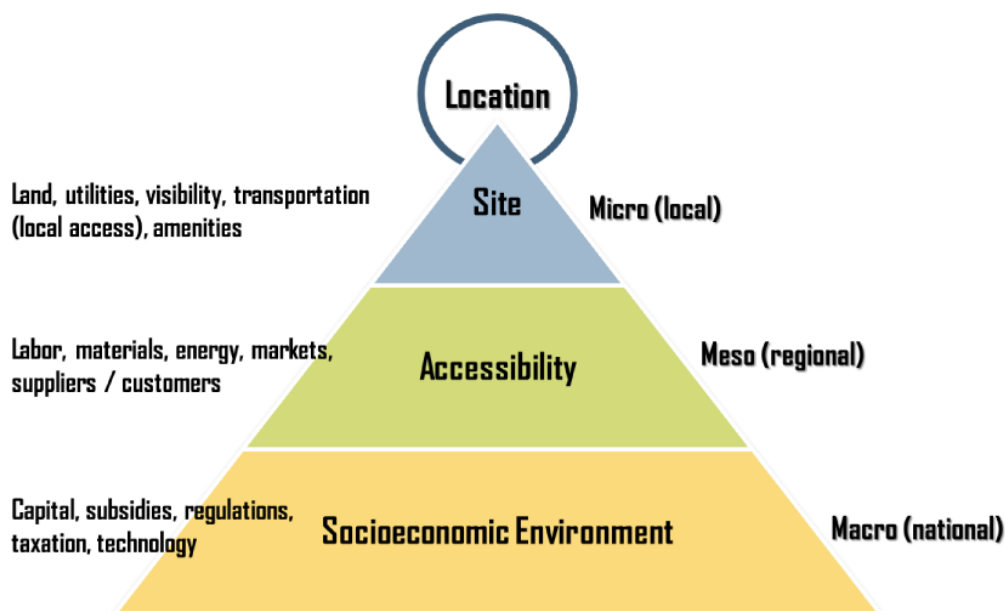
Location

Land, utilities, visibility, transportation (local access), amenities

Site

Micro (local)

Labor, materials, energy, markets, suppliers / customers

Accessibility

Meso (regional)

Capital, subsidies, regulations, taxation, technology

Socioeconomic Environment

Macro (national)